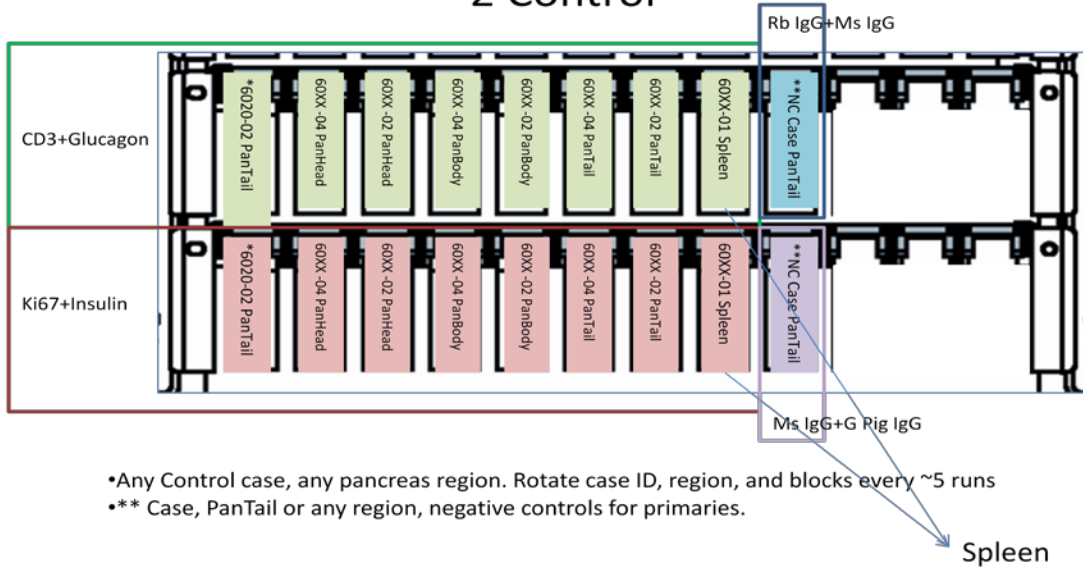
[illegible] Control

Rb IgG+Ms IgG

CD3+Glucagon

*6020-02 PanTail

60XX -04 PanHead

60XX -02 PanHead

60XX -04 PanBody

60XX -02 PanBody

60XX -04 PanTail

60XX -02 PanTail

60XX-01 Spleen

**NC Case PanTail

Ki67+Insulin

*6020-02 PanTail

60XX -04 PanHead

60XX -02 PanHead

60XX -04 PanBody

60XX -02 PanBody

60XX -04 PanTail

60XX -02 PanTail

60XX-01 Spleen

**NC Case PanTail

Ms IgG+G Pig IgG

•Any Control case, any pancreas region. Rotate case ID, region, and blocks every ~5 runs
•** Case, PanTail or any region, negative controls for primaries.

Spleen